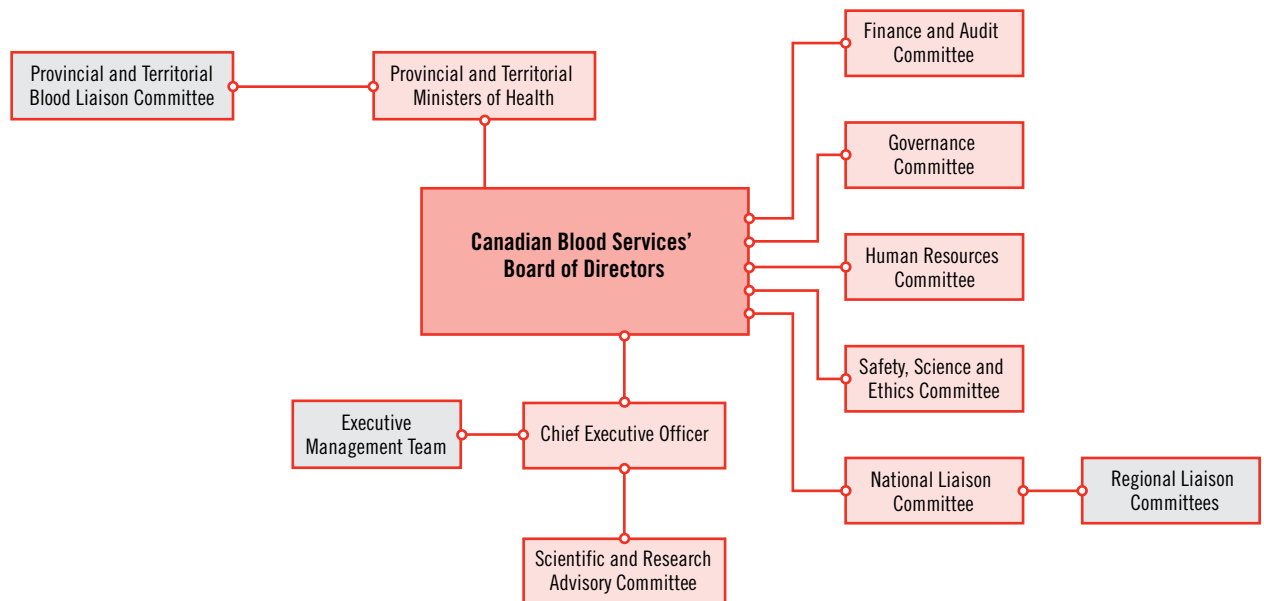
Provincial and Territorial Blood Liaison Committee

Provincial and Territorial Ministers of Health

Finance and Audit Committee

Governance Committee

Canadian Blood Services' Board of Directors

Human Resources Committee

Safety, Science and Ethics Committee

Executive Management Team

Chief Executive Officer

National Liaison Committee

Regional Liaison Committees

Scientific and Research Advisory Committee